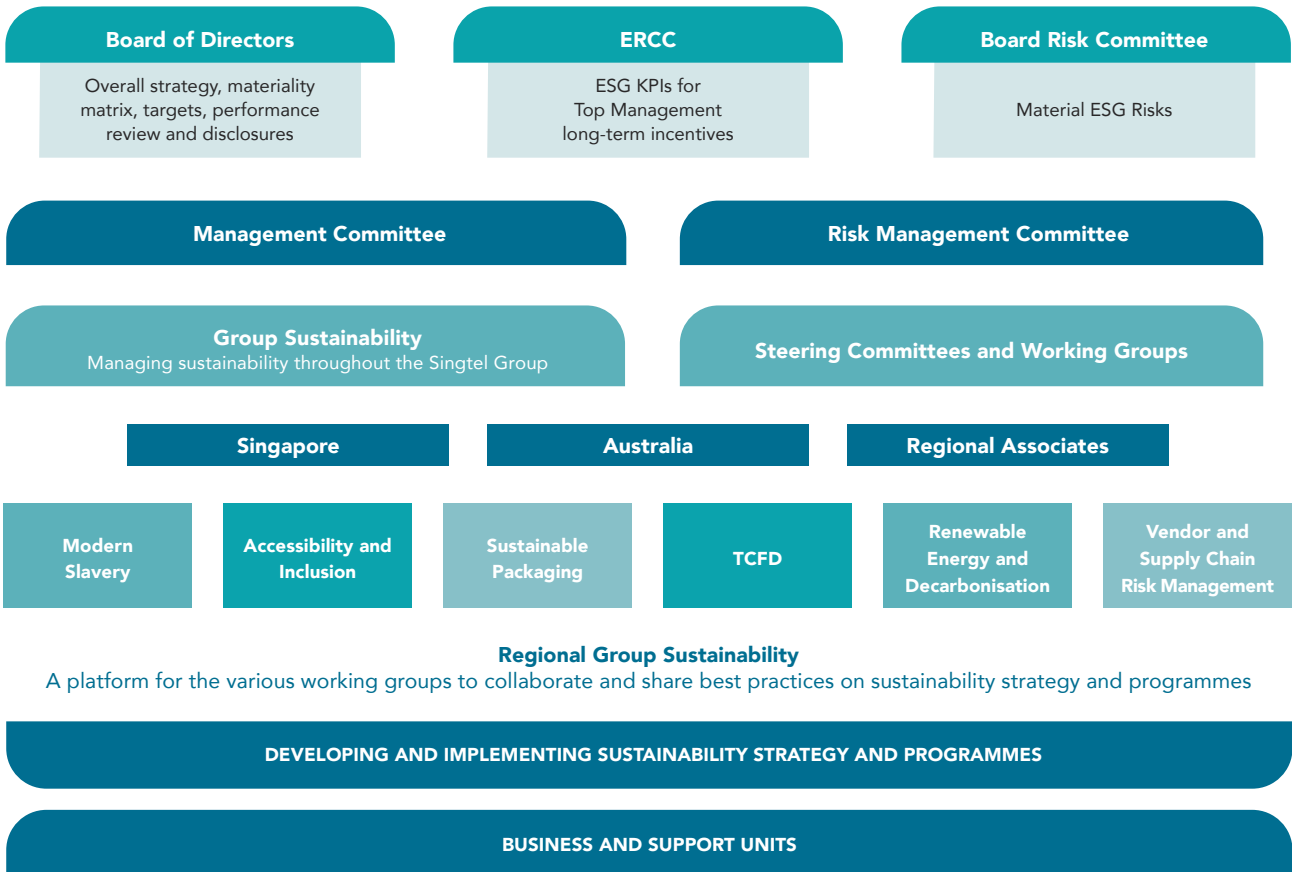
Board of Directors
Overall strategy, materiality matrix, targets, performance review and disclosures

ERCC
ESG KPIs for Top Management long-term incentives

Board Risk Committee
Material ESG Risks

Management Committee

Risk Management Committee

Group Sustainability
Managing sustainability throughout the Singtel Group

Steering Committees and Working Groups

Singapore

Australia

Regional Associates

Modern Slavery

Accessibility and Inclusion

Sustainable Packaging

TCFD

Renewable Energy and Decarbonisation

Vendor and Supply Chain Risk Management

Regional Group Sustainability
A platform for the various working groups to collaborate and share best practices on sustainability strategy and programmes

DEVELOPING AND IMPLEMENTING SUSTAINABILITY STRATEGY AND PROGRAMMES

BUSINESS AND SUPPORT UNITS